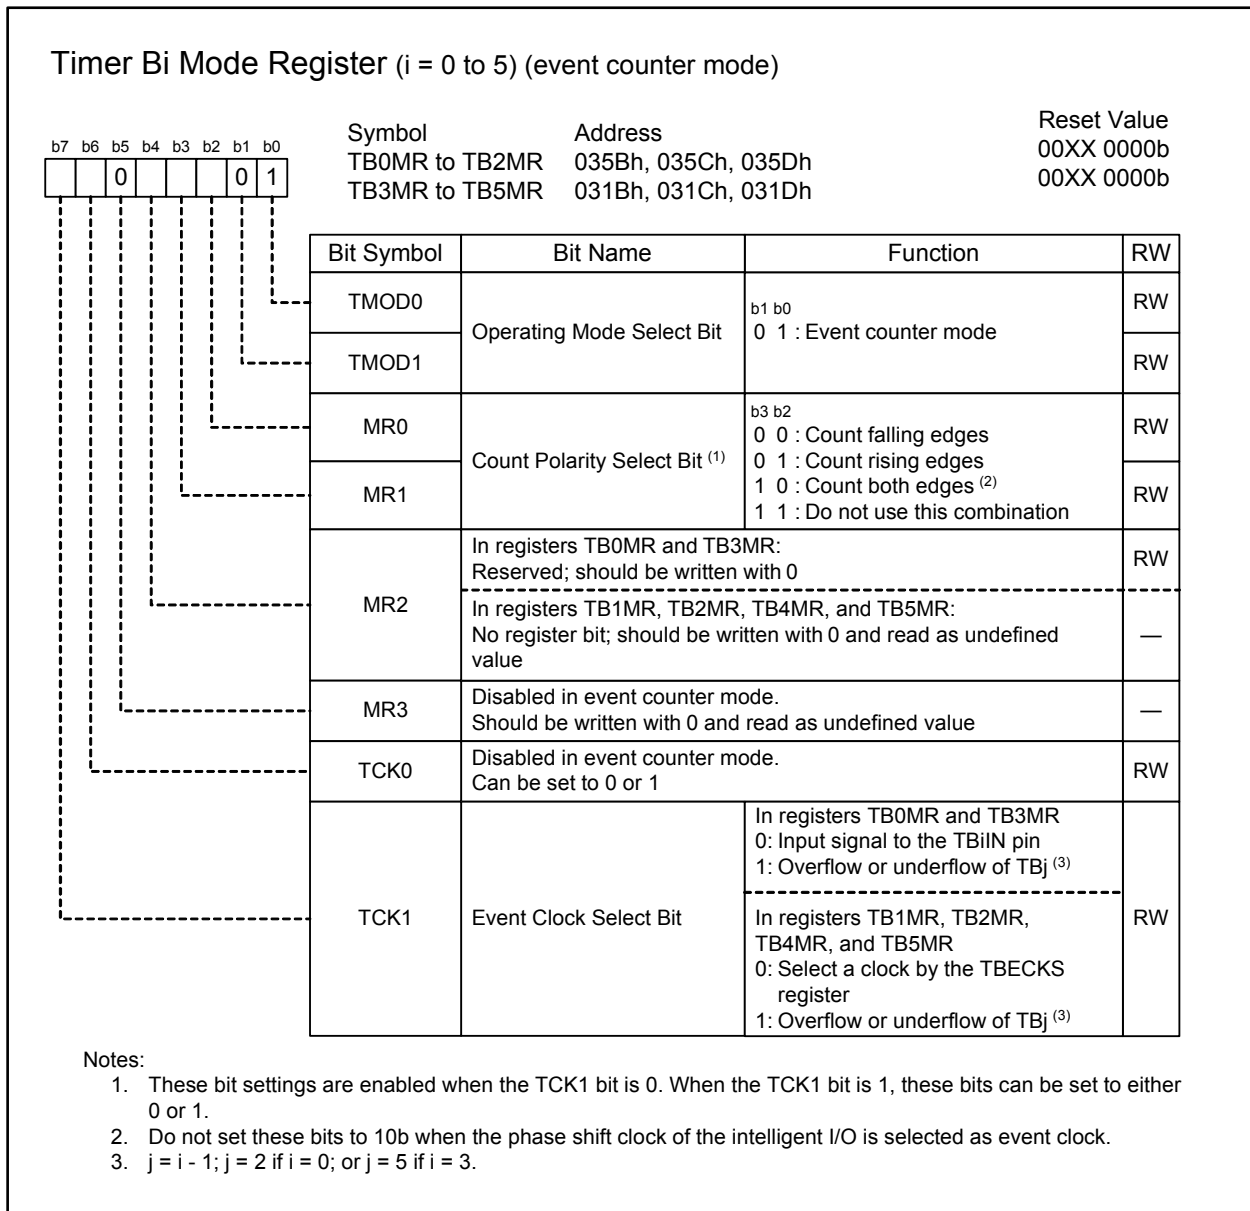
Timer Bi Mode Register (i = 0 to 5) (event counter mode)

b7 b6 b5 b4 b3 b2 b1 b0
0 0 1

Symbol
TB0MR to TB2MR
TB3MR to TB5MR

Address
035Bh, 035Ch, 035Dh
031Bh, 031Ch, 031Dh

Reset Value
00XX 0000b
00XX 0000b

| Bit Symbol | Bit Name | Function | RW |
|---|---|---|---|
| TMOD0 | Operating Mode Select Bit | b1 b0<br>0 1 : Event counter mode | RW |
| TMOD1 | | | RW |
| MR0 | Count Polarity Select Bit $^{(1)}$ | b3 b2<br>0 0 : Count falling edges<br>0 1 : Count rising edges<br>1 0 : Count both edges $^{(2)}$<br>1 1 : Do not use this combination | RW |
| MR1 | | | RW |
| MR2 | In registers TB0MR and TB3MR:<br>Reserved; should be written with 0 | | RW |
| | In registers TB1MR, TB2MR, TB4MR, and TB5MR:<br>No register bit; should be written with 0 and read as undefined value | | — |
| MR3 | Disabled in event counter mode.<br>Should be written with 0 and read as undefined value | | — |
| TCK0 | Disabled in event counter mode.<br>Can be set to 0 or 1 | | RW |
| TCK1 | Event Clock Select Bit | In registers TB0MR and TB3MR<br>0: Input signal to the TBiIN pin<br>1: Overflow or underflow of TBj $^{(3)}$<br>In registers TB1MR, TB2MR, TB4MR, and TB5MR<br>0: Select a clock by the TBECKS register<br>1: Overflow or underflow of TBj $^{(3)}$ | RW |

Notes:
1. These bit settings are enabled when the TCK1 bit is 0. When the TCK1 bit is 1, these bits can be set to either 0 or 1.
2. Do not set these bits to 10b when the phase shift clock of the intelligent I/O is selected as event clock.
3. j = i - 1; j = 2 if i = 0; or j = 5 if i = 3.